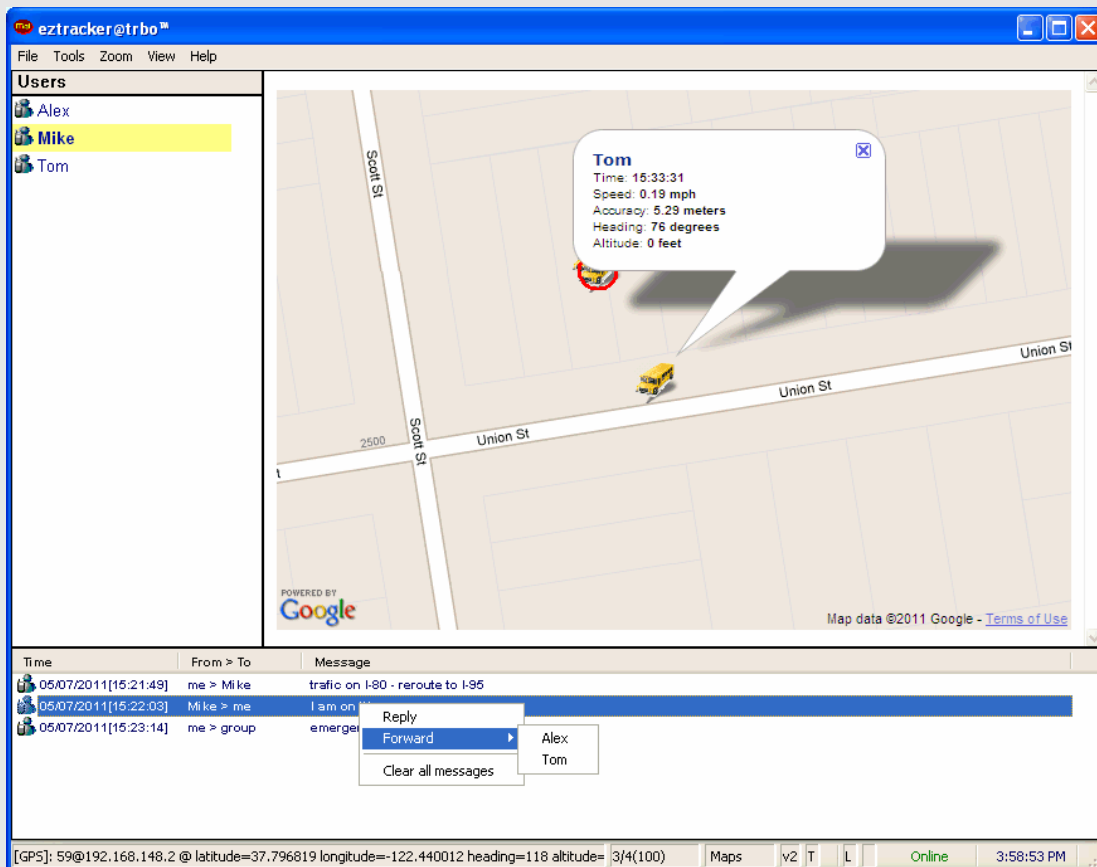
eztracker@trbo™

File Tools Zoom View Help

Users
Alex
Mike
Tom

Tom
Time: 15:33:31
Speed: 0.19 mph
Accuracy: 5.29 meters
Heading: 76 degrees
Altitude: 0 feet

Scott St
Scott St
Union St
Union St
Union St
2500
POWERED BY Google
Map data ©2011 Google - Terms of Use

| Time | From > To | Message |
|---|---|---|
| 05/07/2011[15:21:49] | me > Mike | trafic on I-80 - reroute to I-95 |
| 05/07/2011[15:22:03] | Mike > me | I am on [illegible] |
| 05/07/2011[15:23:14] | me > group | emerge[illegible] |

Reply
Forward
Clear all messages
Alex
Tom

[GPS]: 59@192.168.148.2 @ latitude=37.796819 longitude=-122.440012 heading=118 altitude= 3/4(100) Maps v2 T L Online 3:58:53 PM